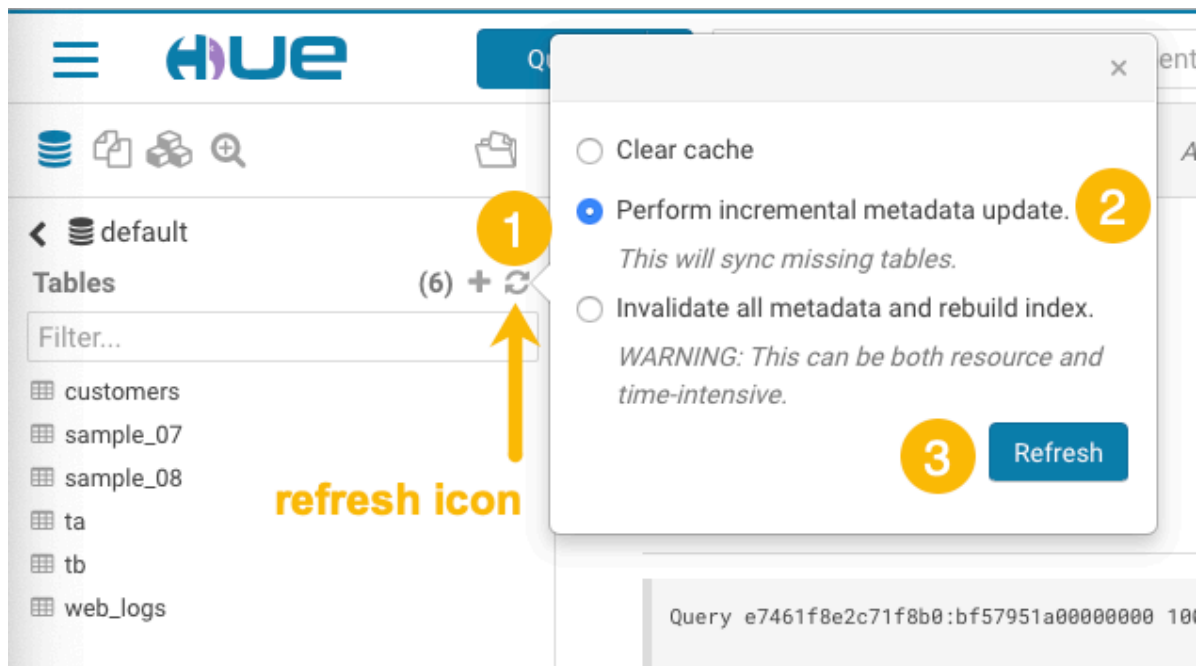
HUE

Qu

ent

×

default

Tables

(6)

Filter...

customers

sample_07

sample_08

ta

tb

web_logs

1

refresh icon

Clear cache

Perform incremental metadata update.

2

This will sync missing tables.

Invalidate all metadata and rebuild index.

WARNING: This can be both resource and time-intensive.

3

Refresh

A

Query e7461f8e2c71f8b0:bf57951a00000000 10(